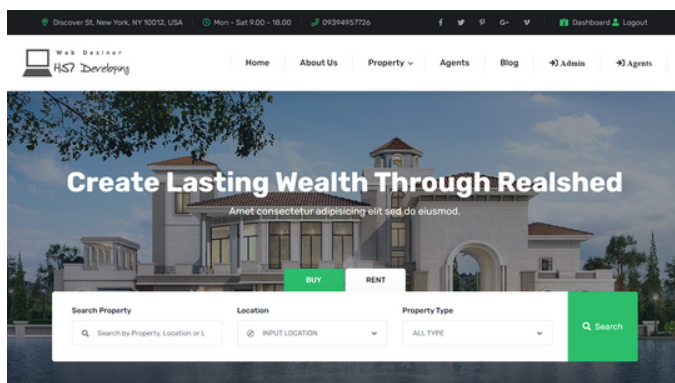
Discover St, New York, NY 10012, USA  Mon - Sat 9.00 - 18.00  09394957726

f  G+  V  Dashboard  Logout

Web Desiner
HS7 Developing

Home  About Us  Property  Agents  Blog  Admin  Agents

Create Lasting Wealth Through Realshed

Amet consectetur adipisicing elit sed do eiusmod.

BUY  RENT

Search Property
Search by Property, Location or L

Location
INPUT LOCATION

Property Type
ALL TYPE

Search